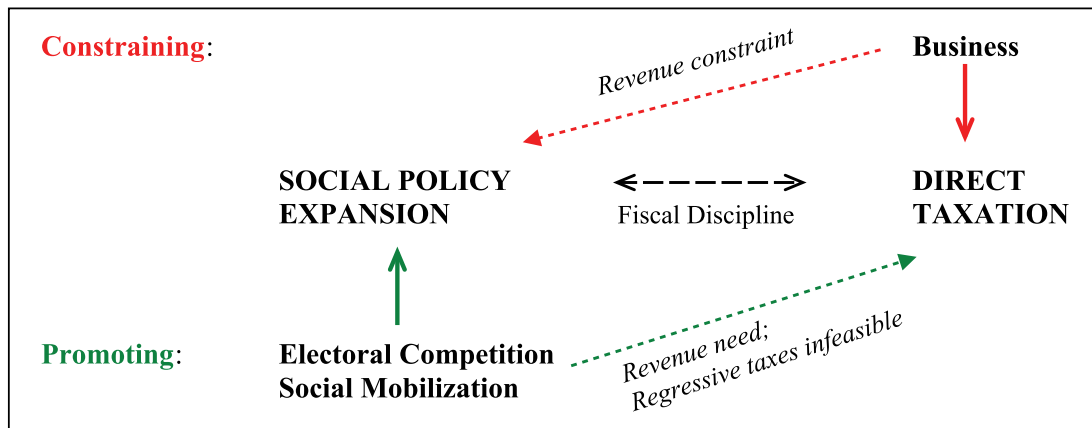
Constraining:

Business

Revenue constraint

SOCIAL POLICY EXPANSION

Fiscal Discipline

DIRECT TAXATION

Promoting:

Electoral Competition
Social Mobilization

Revenue need;
Regressive taxes infeasible